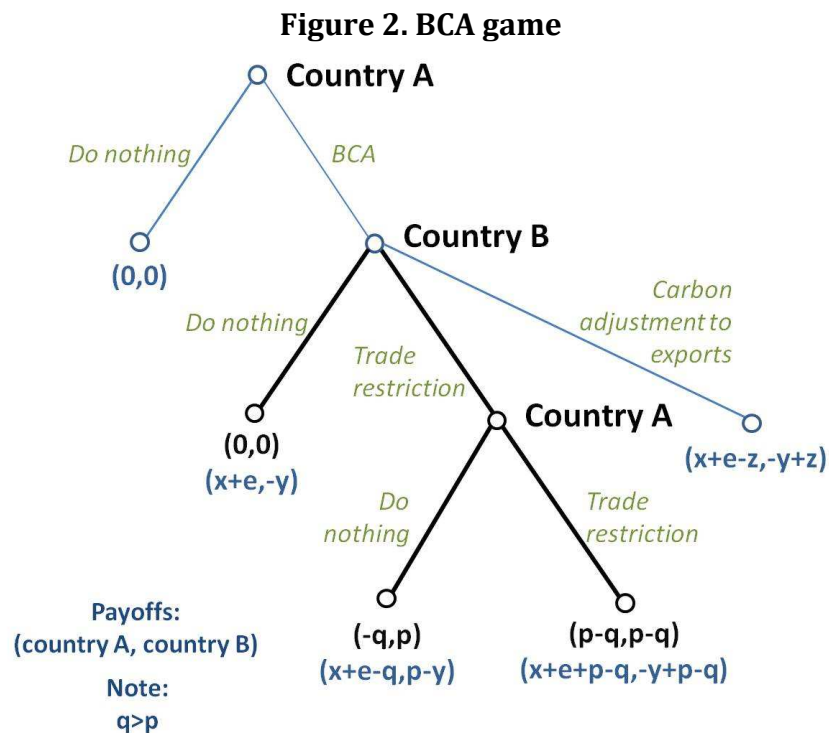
Figure 2. BCA game

Country A

Do nothing

BCA

(0,0)

Country B

Do nothing

Trade restriction

Carbon adjustment to exports

(0,0)
(x+e,-y)

Country A

(x+e-z,-y+z)

Do nothing

Trade restriction

(-q,p)
(x+e-q,p-y)

(p-q,p-q)
(x+e+p-q,-y+p-q)

Payoffs:
(country A, country B)

Note:
q>p